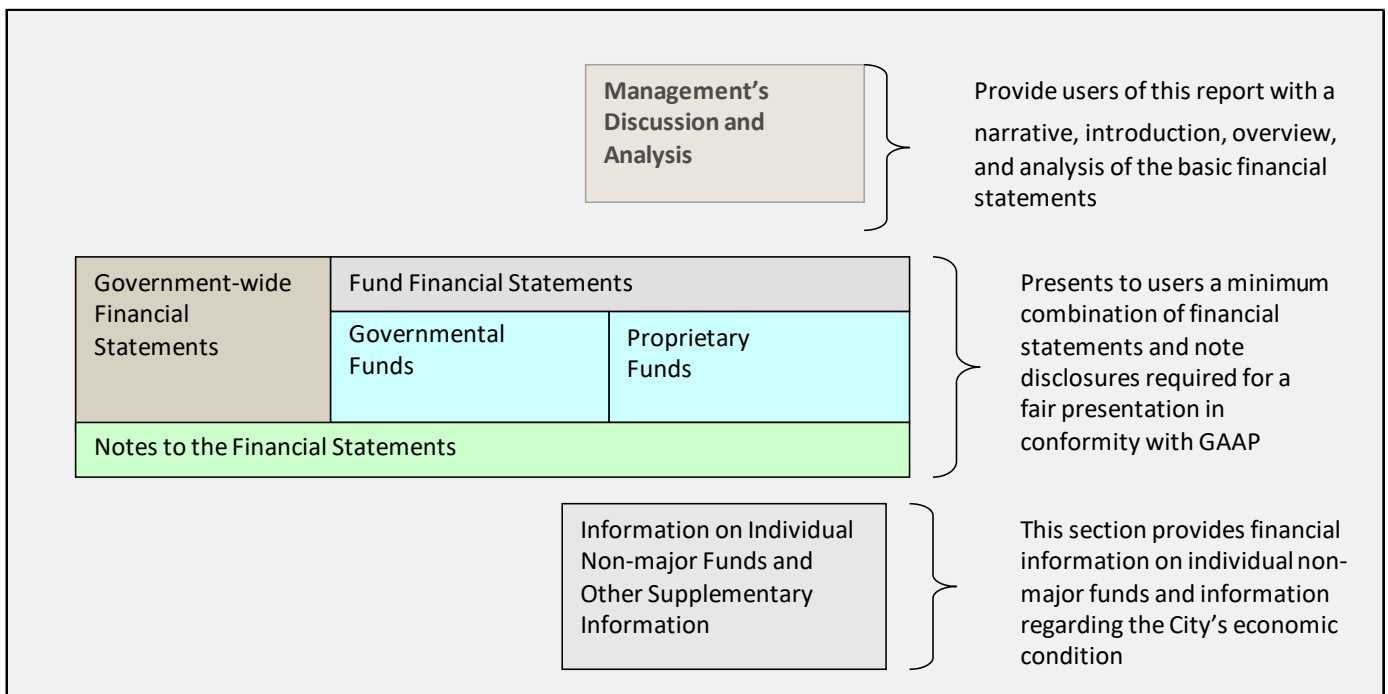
Management's Discussion and Analysis

Provide users of this report with a narrative, introduction, overview, and analysis of the basic financial statements

Government-wide Financial Statements

Fund Financial Statements

Governmental Funds

Proprietary Funds

Notes to the Financial Statements

Presents to users a minimum combination of financial statements and note disclosures required for a fair presentation in conformity with GAAP

Information on Individual Non-major Funds and Other Supplementary Information

This section provides financial information on individual non-major funds and information regarding the City's economic condition